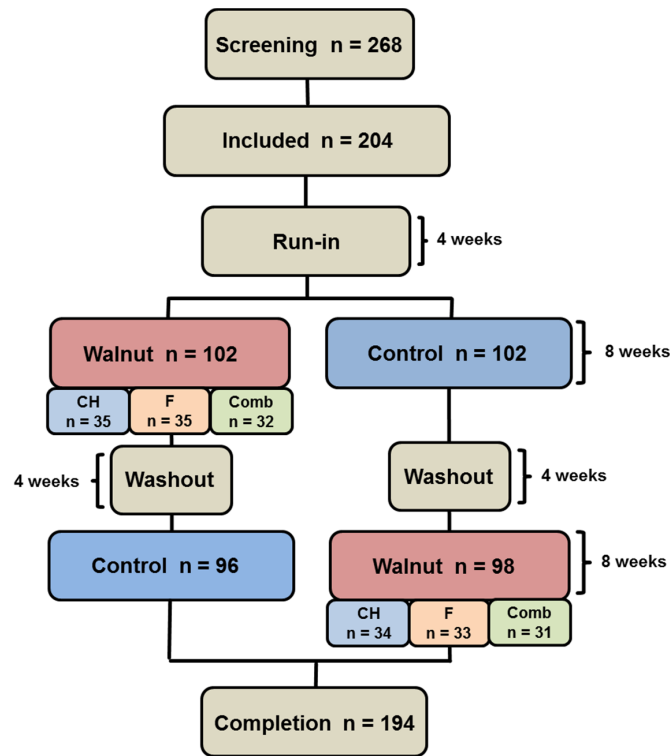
Screening n = 268

Included n = 204

Run-in

4 weeks

Walnut n = 102

CH n = 35

F n = 35

Comb n = 32

Control n = 102

8 weeks

4 weeks

Washout

Washout

4 weeks

Control n = 96

Walnut n = 98

8 weeks

CH n = 34

F n = 33

Comb n = 31

Completion n = 194